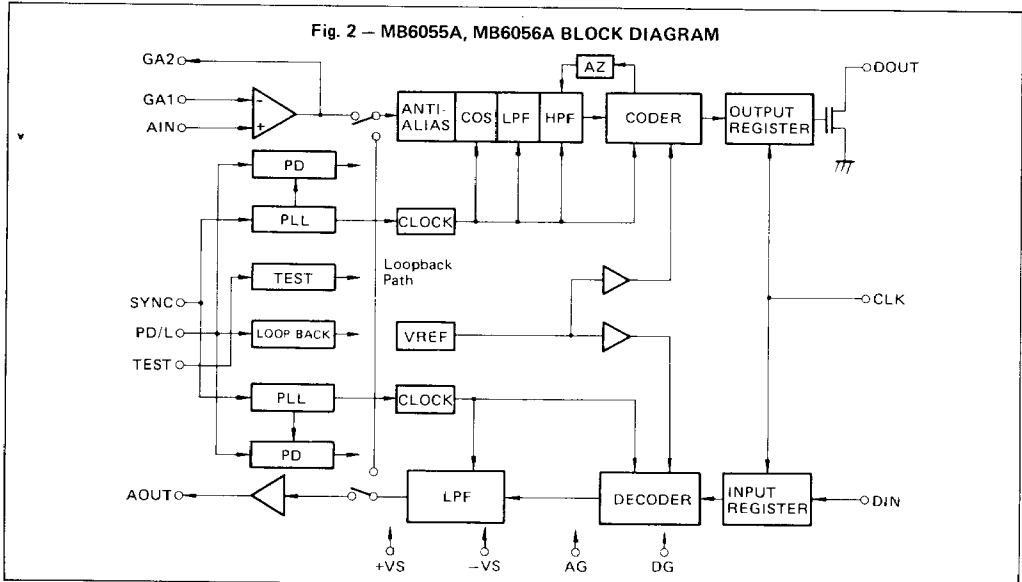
Fig. 2 — MB6055A, MB6056A BLOCK DIAGRAM

GA2
GA1
AIN
-
+
ANTI-ALIAS
COS
LPF
HPF
AZ
CODER
OUTPUT REGISTER
DOUT
PD
PLL
CLOCK
TEST
Loopback Path
SYNC
PD/L
LOOP BACK
TEST
VREF
CLK
PLL
CLOCK
PD
AOUT
LPF
DECODER
INPUT REGISTER
DIN
+VS
−VS
AG
DG